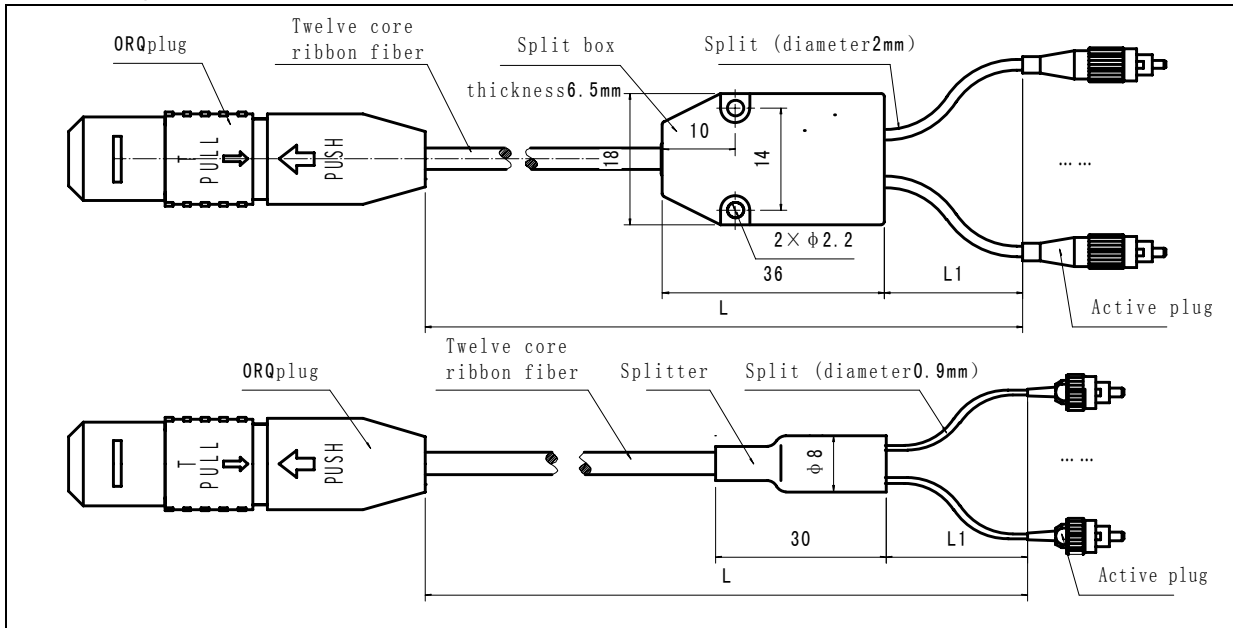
ORQplug

Twelve core ribbon fiber

Split box

Split (diameter2mm)

thickness6.5mm

T PULL

PUSH

18

10

14

……

2×φ2.2

36

L1

L

Active plug

Twelve core ribbon fiber

ORQplug

Splitter

Split (diameter0.9mm)

T PULL

PUSH

φ8

……

30

L1

L

Active plug